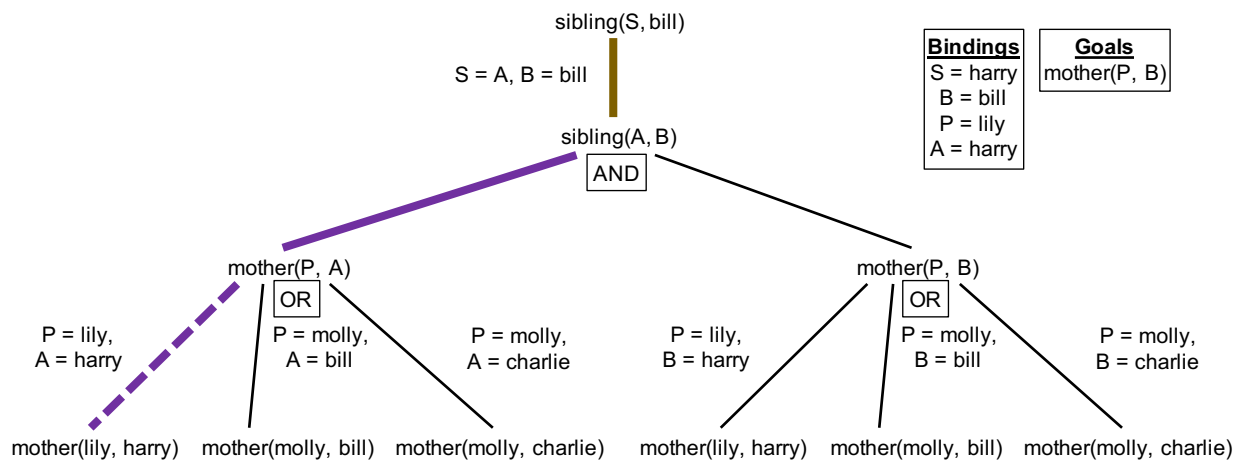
sibling(S, bill)

S = A, B = bill

sibling(A, B)

AND

| Bindings |
|---|
| S = harry |
| B = bill |
| P = lily |
| A = harry |

| Goals |
|---|
| mother(P, B) |

mother(P, A)

OR

P = lily, A = harry

P = molly, A = bill

P = molly, A = charlie

mother(P, B)

OR

P = lily, B = harry

P = molly, B = bill

P = molly, B = charlie

mother(lily, harry) mother(molly, bill) mother(molly, charlie) mother(lily, harry) mother(molly, bill) mother(molly, charlie)